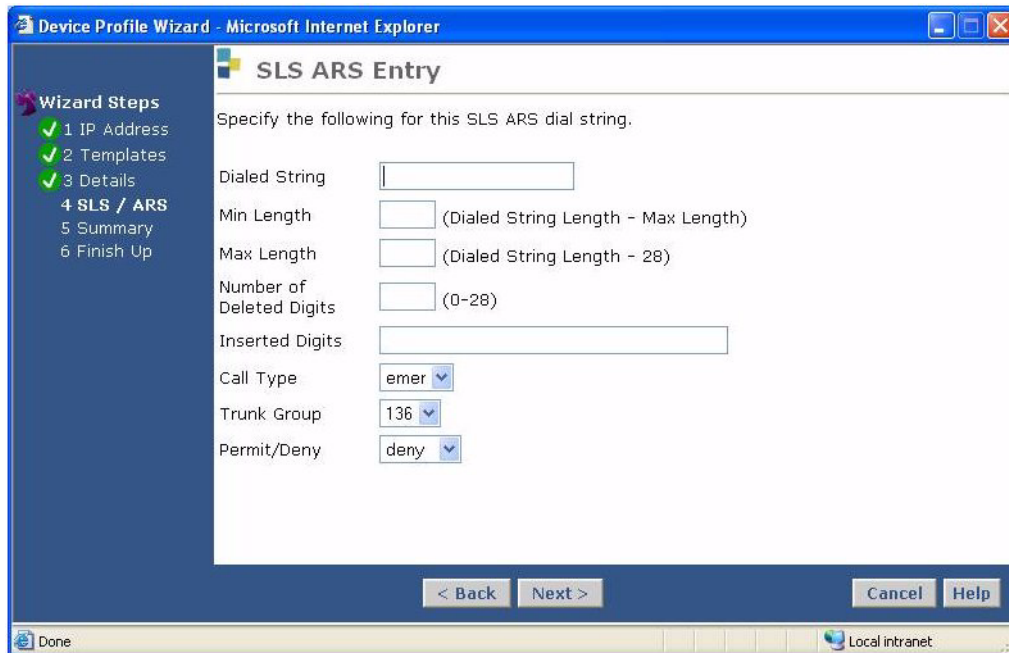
Device Profile Wizard - Microsoft Internet Explorer

Wizard Steps
1 IP Address
2 Templates
3 Details
4 SLS / ARS
5 Summary
6 Finish Up

SLS ARS Entry

Specify the following for this SLS ARS dial string.

Dialed String

Min Length (Dialed String Length - Max Length)

Max Length (Dialed String Length - 28)

Number of Deleted Digits (0-28)

Inserted Digits

Call Type emer

Trunk Group 136

Permit/Deny deny

< Back Next > Cancel Help

Done

Local intranet